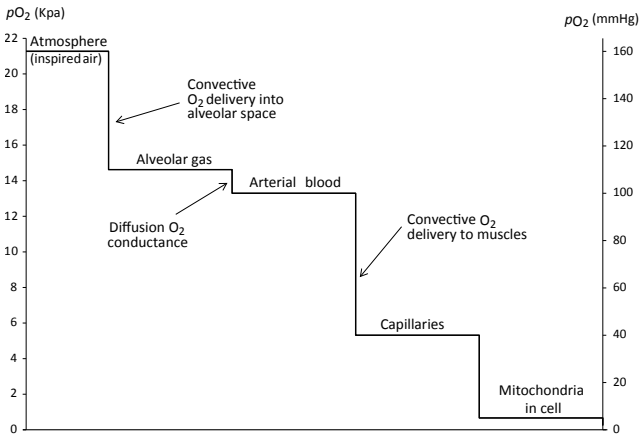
$p\text{O}_2$ (Kpa)

$p\text{O}_2$ (mmHg)

22
20
18
16
14
12
10
8
6
4
2
0

160
140
120
100
80
60
40
20
0

Atmosphere
(inspired air)

Convective $\text{O}_2$ delivery into alveolar space

Alveolar gas

Arterial blood

Diffusion $\text{O}_2$ conductance

Convective $\text{O}_2$ delivery to muscles

Capillaries

Mitochondria in cell